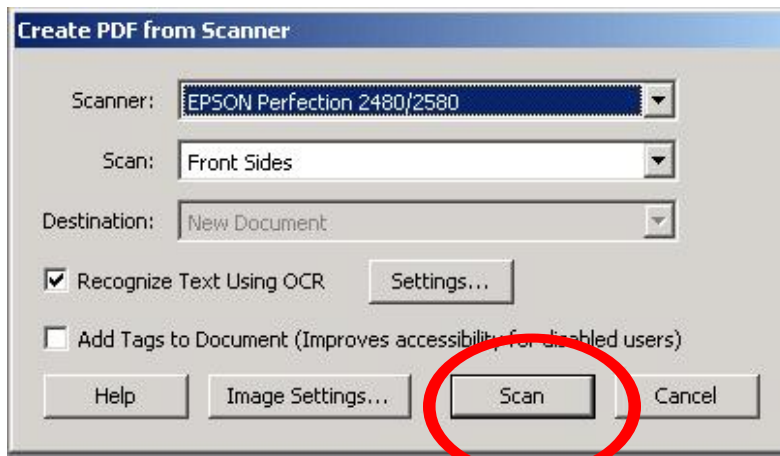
Create PDF from Scanner

Scanner: EPSON Perfection 2480/2580

Scan: Front Sides

Destination: New Document

Recognize Text Using OCR

Settings...

Add Tags to Document (Improves accessibility for disabled users)

Help

Image Settings...

Scan

Cancel